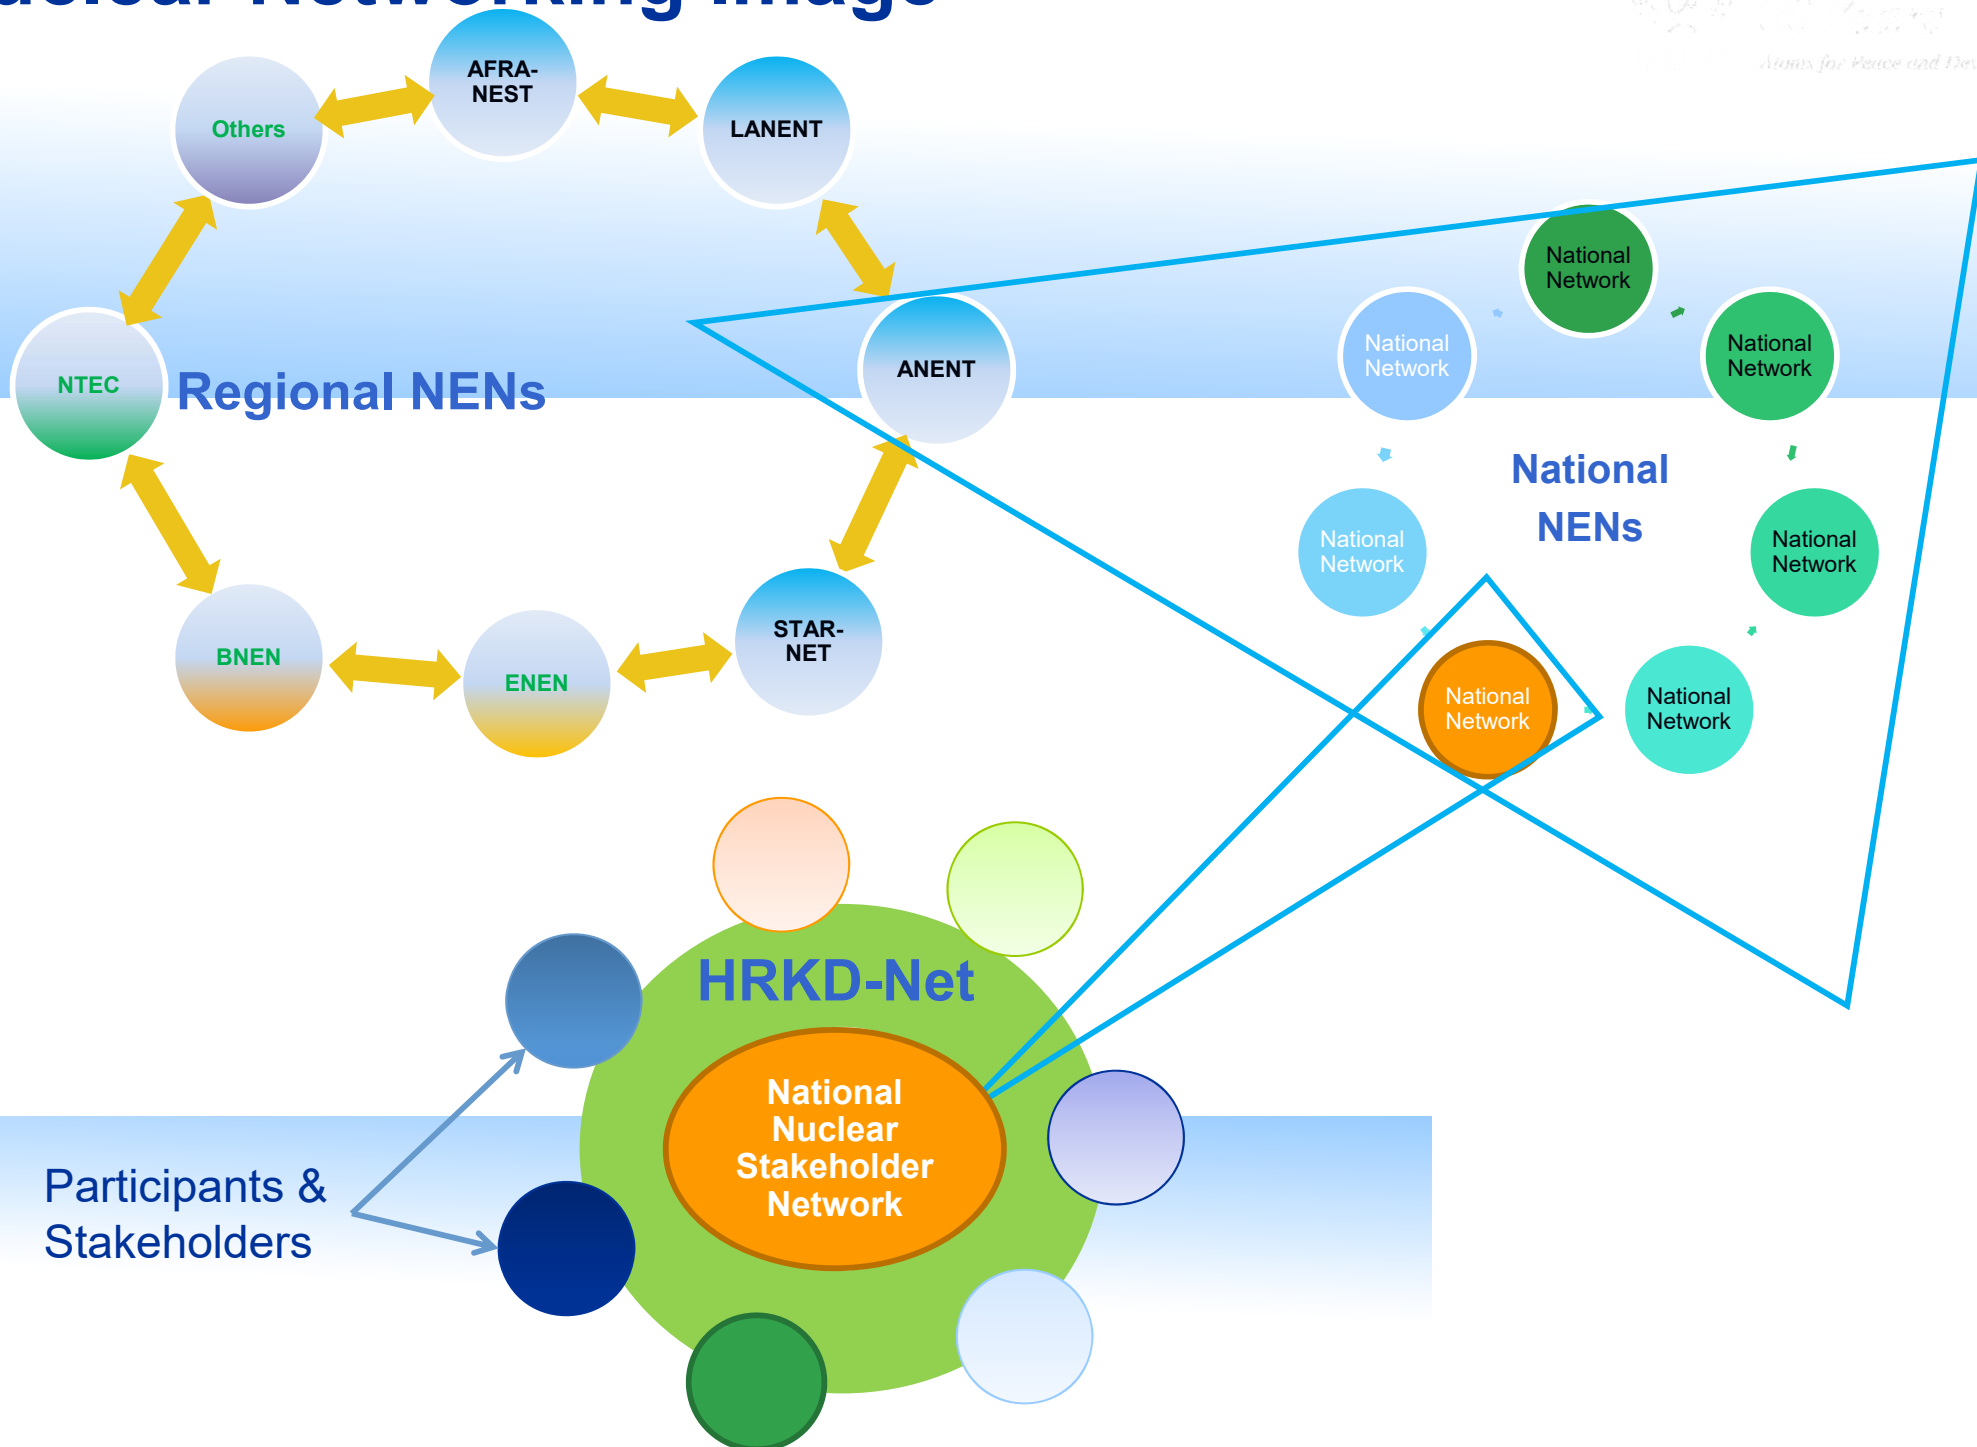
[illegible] Networking Image

Atoms for Peace and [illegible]

Others

AFRA-NEST

LANENT

NTEC

Regional NENs

ANENT

BNEN

ENEN

STAR-NET

National Network

National Network

National Network

National NENs

National Network

National Network

National Network

National Network

HRKD-Net

National Nuclear Stakeholder Network

Participants & Stakeholders